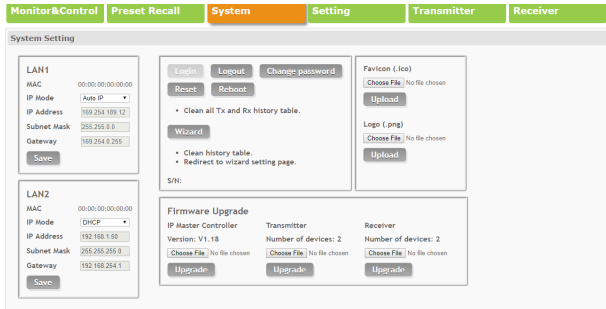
Monitor&Control | Preset Recall | System | Setting | Transmitter | Receiver

System Setting

LAN1
MAC 00:00:00:00:00:00
IP Mode Auto IP
IP Address 169.254.109.12
Subnet Mask 255.255.0.0
Gateway 169.254.0.255
Save

LAN2
MAC 00:00:00:00:00:00
IP Mode DHCP
IP Address 192.168.1.50
Subnet Mask 255.255.255.0
Gateway 192.168.254.1
Save

Login Logout Change password
Reset Reboot
• Clean all Tx and Rx history table.
Wizard
• Clean history table.
• Redirect to wizard setting page.
S/N:

Favicon (.ico)
Choose File No file chosen
Upload

Logo (.png)
Choose File No file chosen
Upload

Firmware Upgrade
IP Master Controller
Version: V1.18
Choose File No file chosen
Upgrade

Transmitter
Number of devices: 2
Choose File No file chosen
Upgrade

Receiver
Number of devices: 2
Choose File No file chosen
Upgrade